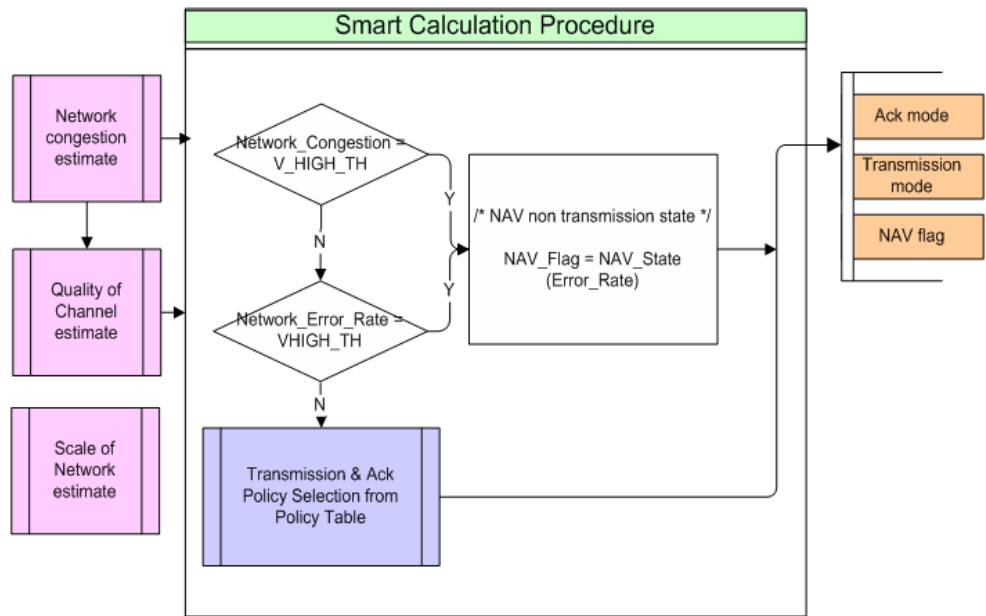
Smart Calculation Procedure

Network congestion estimate

Quality of Channel estimate

Scale of Network estimate

Network_Congestion = V_HIGH_TH

Y

N

Network_Error_Rate = VHIGH_TH

Y

N

/* NAV non transmission state */

NAV_Flag = NAV_State (Error_Rate)

Transmission & Ack Policy Selection from Policy Table

Ack mode

Transmission mode

NAV flag